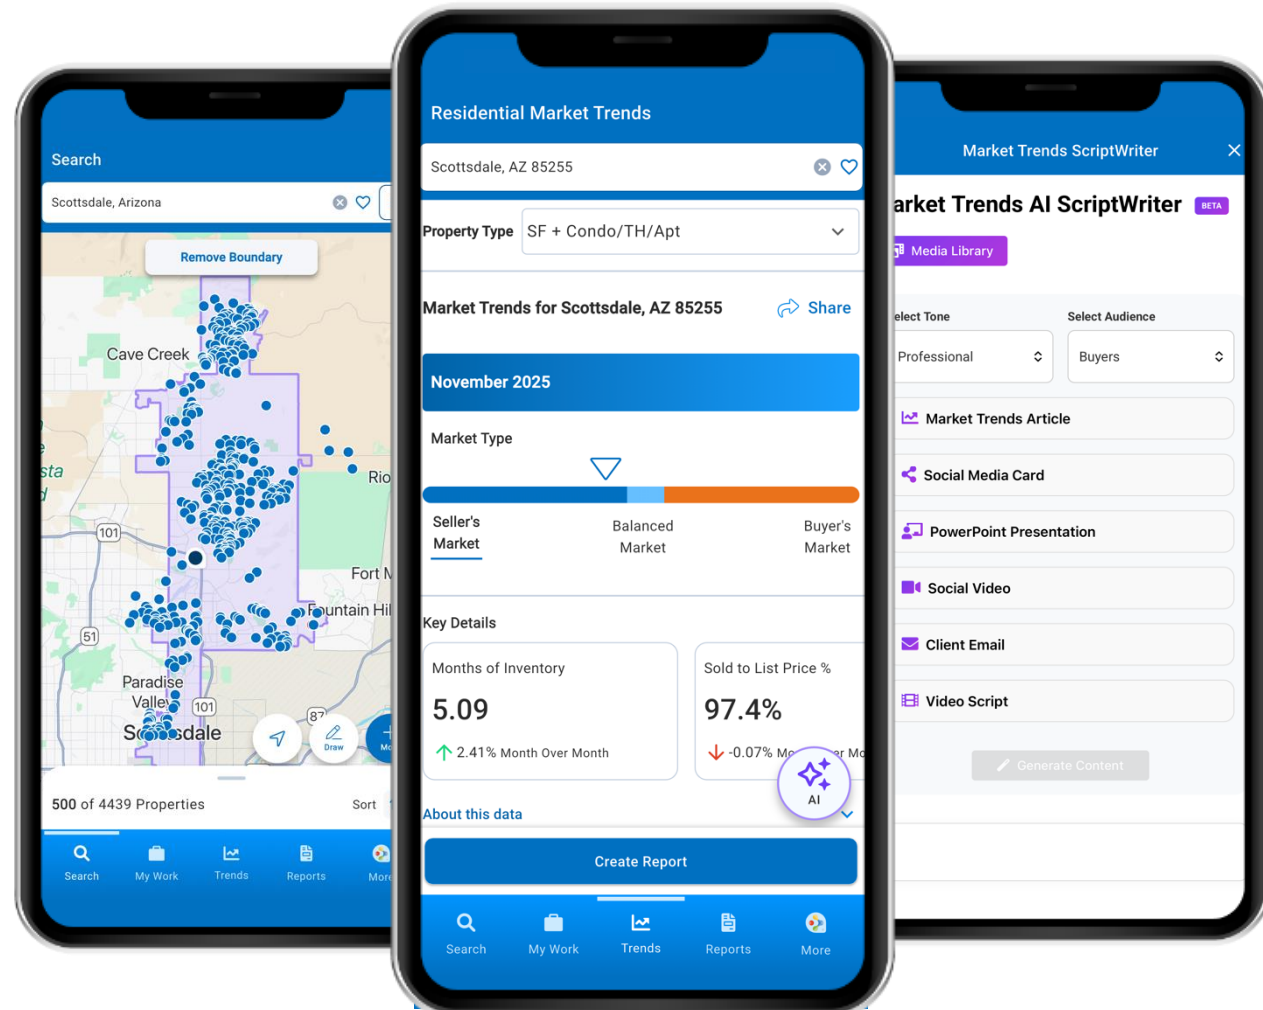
Search

Scottsdale, Arizona

Remove Boundary

Cave Creek

Rio

Fort M

Fountain Hil

101

51

Paradise Valle

101

87

Sc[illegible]sdale

Draw

Mo

500 of 4439 Properties

Sort

Search My Work Trends Reports More

Residential Market Trends

Scottsdale, AZ 85255

Property Type SF + Condo/TH/Apt

Market Trends for Scottsdale, AZ 85255

Share

November 2025

Market Type

Seller's Market

Balanced Market

Buyer's Market

Key Details

Months of Inventory

5.09

2.41% Month Over Month

Sold to List Price %

97.4%

-0.07% Mo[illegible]r Mo

AI

About this data

Create Report

Search My Work Trends Reports More

Market Trends ScriptWriter

arket Trends AI ScriptWriter BETA

Media Library

elect Tone

Select Audience

Professional

Buyers

Market Trends Article

Social Media Card

PowerPoint Presentation

Social Video

Client Email

Video Script

Generate Content